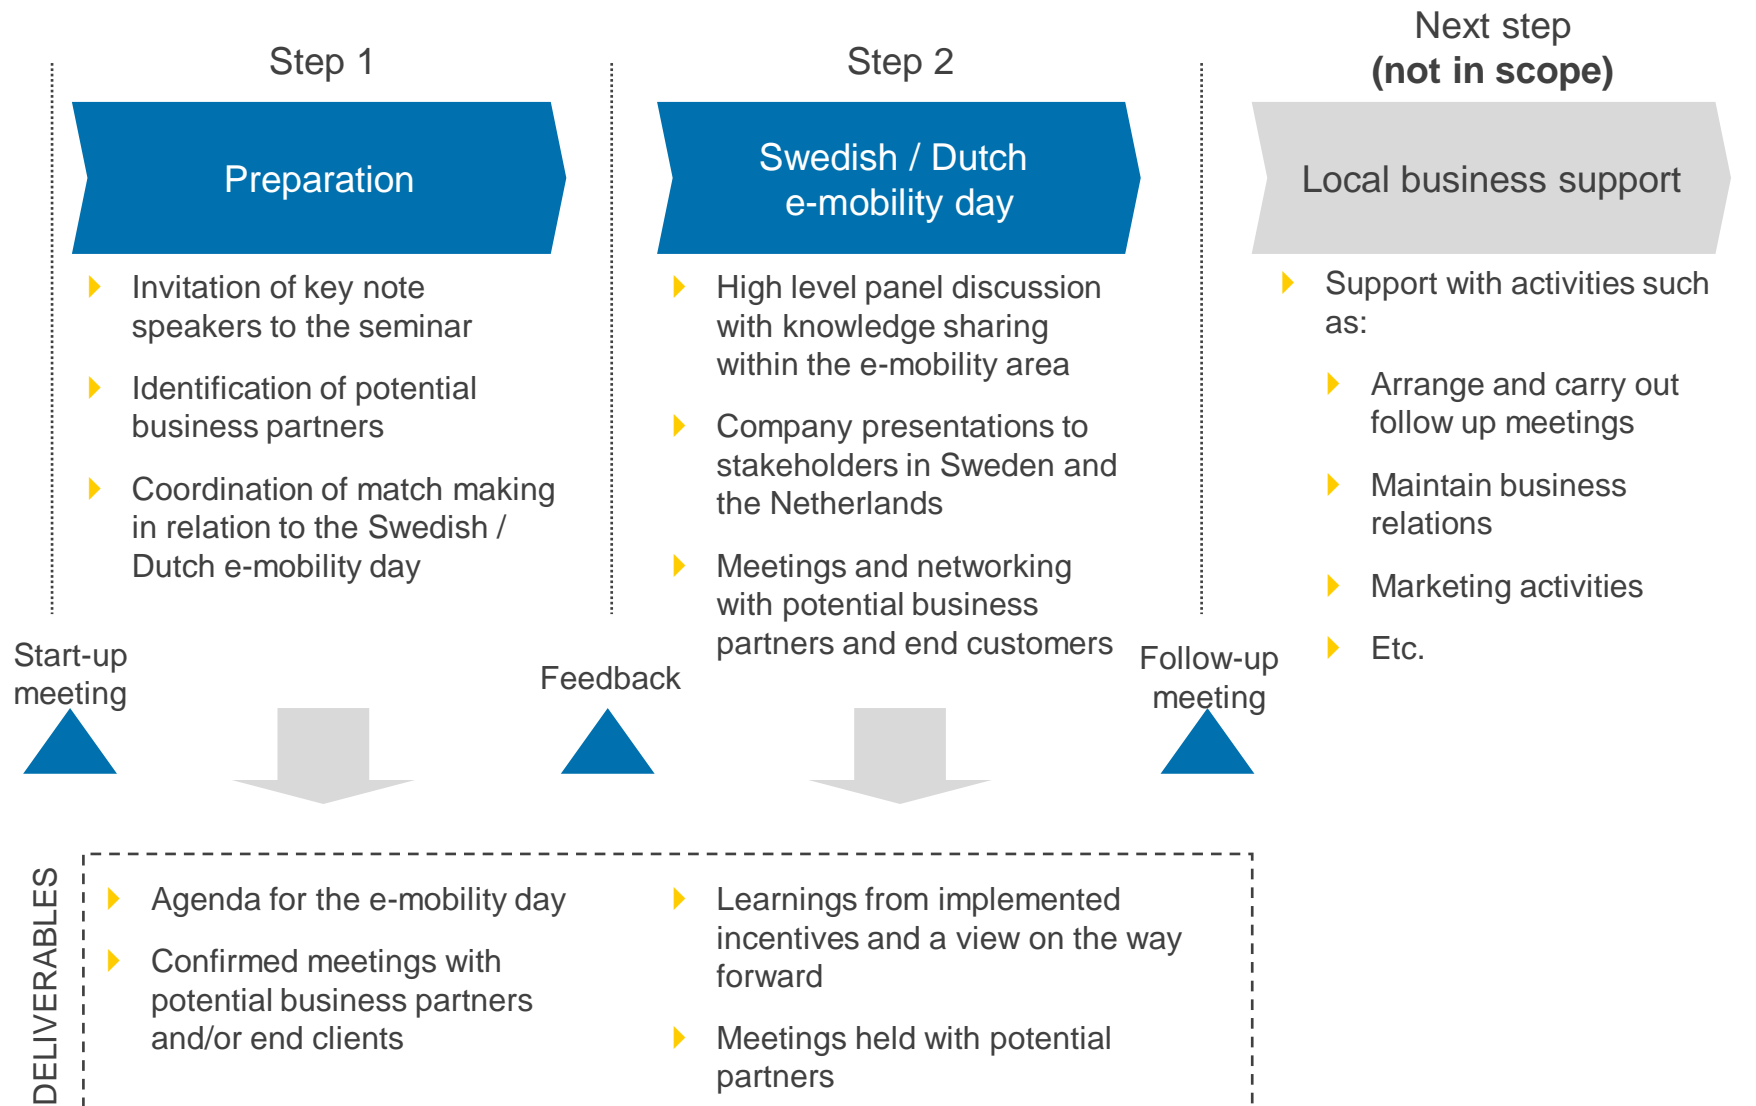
Step 1

Preparation

Invitation of key note speakers to the seminar

Identification of potential business partners

Coordination of match making in relation to the Swedish / Dutch e-mobility day

Step 2

Swedish / Dutch e-mobility day

High level panel discussion with knowledge sharing within the e-mobility area

Company presentations to stakeholders in Sweden and the Netherlands

Meetings and networking with potential business partners and end customers

Next step (not in scope)

Local business support

Support with activities such as:

Arrange and carry out follow up meetings

Maintain business relations

Marketing activities

Etc.

Start-up meeting

Feedback

Follow-up meeting

DELIVERABLES

Agenda for the e-mobility day

Confirmed meetings with potential business partners and/or end clients

Learnings from implemented incentives and a view on the way forward

Meetings held with potential partners